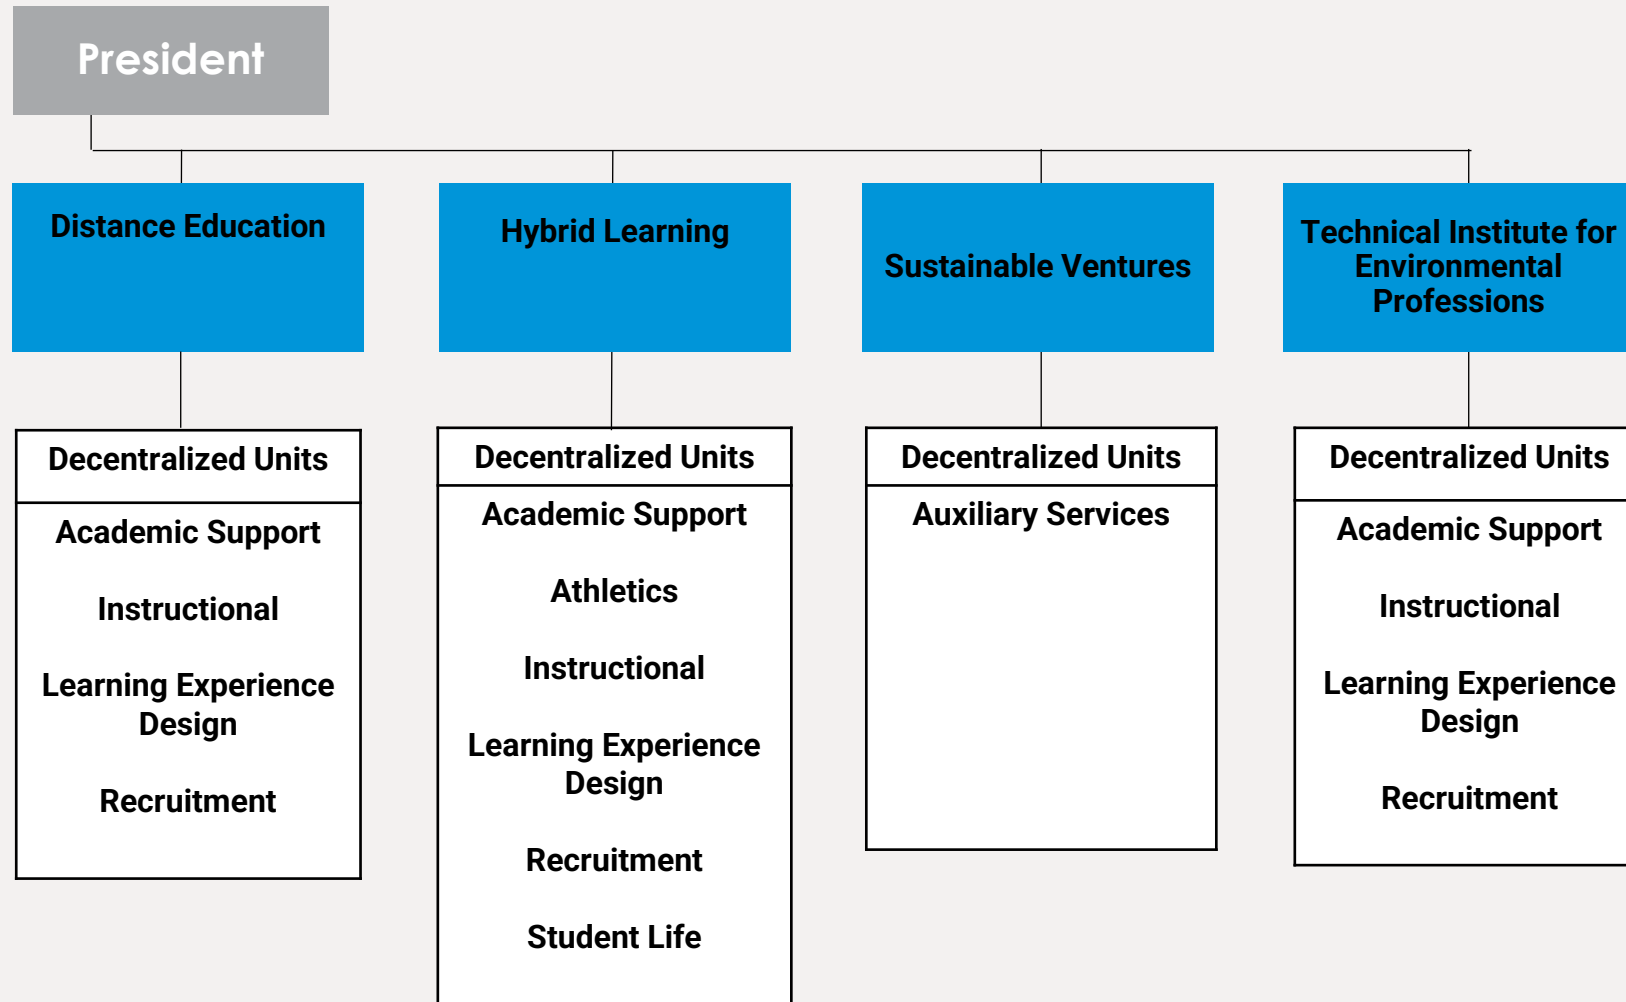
President

Distance Education

Decentralized Units

Academic Support

Instructional

Learning Experience Design

Recruitment

Hybrid Learning

Decentralized Units

Academic Support

Athletics

Instructional

Learning Experience Design

Recruitment

Student Life

Sustainable Ventures

Decentralized Units

Auxiliary Services

Technical Institute for Environmental Professions

Decentralized Units

Academic Support

Instructional

Learning Experience Design

Recruitment